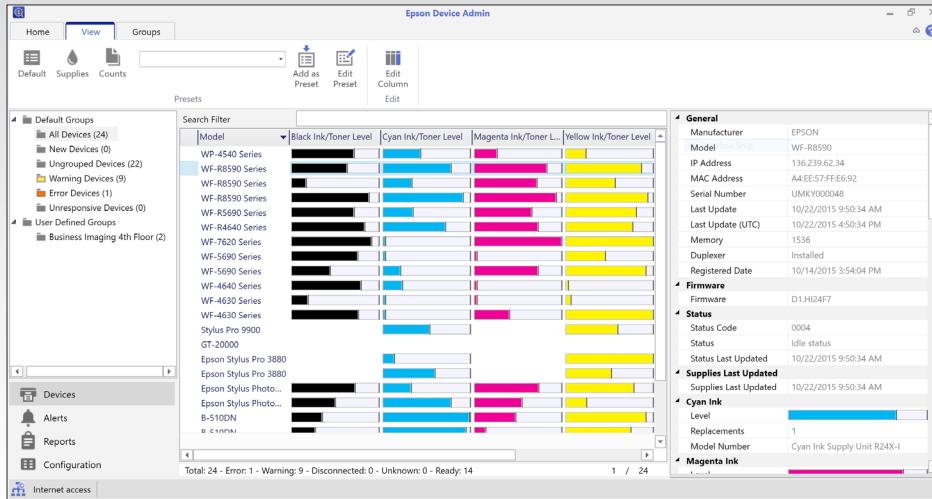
Epson Device Admin

Home View Groups

Default Supplies Counts

Add as Preset Edit Preset

Edit Column

Presets Edit

Default Groups
All Devices (24)
New Devices (0)
Ungrouped Devices (22)
Warning Devices (9)
Error Devices (1)
Unresponsive Devices (0)
User Defined Groups
Business Imaging 4th Floor (2)

Devices
Alerts
Reports
Configuration

Internet access

Search Filter

| Model | Black Ink/Toner Level | Cyan Ink/Toner Level | Magenta Ink/Toner L... | Yellow Ink/Toner Level |
|---|---|---|---|---|
| WP-4540 Series | | | | |
| WF-R8590 Series | | | | |
| WF-R8590 Series | | | | |
| WF-R8590 Series | | | | |
| WF-R5690 Series | | | | |
| WF-R4640 Series | | | | |
| WF-7620 Series | | | | |
| WF-5690 Series | | | | |
| WF-5690 Series | | | | |
| WF-4640 Series | | | | |
| WF-4630 Series | | | | |
| WF-4630 Series | | | | |
| Stylus Pro 9900 | | | | |
| GT-20000 | | | | |
| Epson Stylus Pro 3880 | | | | |
| Epson Stylus Pro 3880 | | | | |
| Epson Stylus Photo... | | | | |
| Epson Stylus Photo... | | | | |
| B-510DN | | | | |
| B-510DN | | | | |

Total: 24 - Error: 1 - Warning: 9 - Disconnected: 0 - Unknown: 0 - Ready: 14 1 / 24

General
| Manufacturer | EPSON |
|---|---|
| Model | WF-R8590 |
| IP Address | 136.239.62.34 |
| MAC Address | A4:EE:57:FF:E6:92 |
| Serial Number | UMKY000048 |
| Last Update | 10/22/2015 9:50:34 AM |
| Last Update (UTC) | 10/22/2015 4:50:34 PM |
| Memory | 1536 |
| Duplexer | Installed |
| Registered Date | 10/14/2015 3:54:04 PM |

Firmware
| Firmware | D1.HI24F7 |
|---|---|

Status
| Status Code | 0004 |
|---|---|
| Status | Idle status |
| Status Last Updated | 10/22/2015 9:50:34 AM |

Supplies Last Updated
| Supplies Last Updated | 10/22/2015 9:50:34 AM |
|---|---|

Cyan Ink
| Level | |
|---|---|
| Replacements | 1 |
| Model Number | Cyan Ink Supply Unit R24X-I |

Magenta Ink